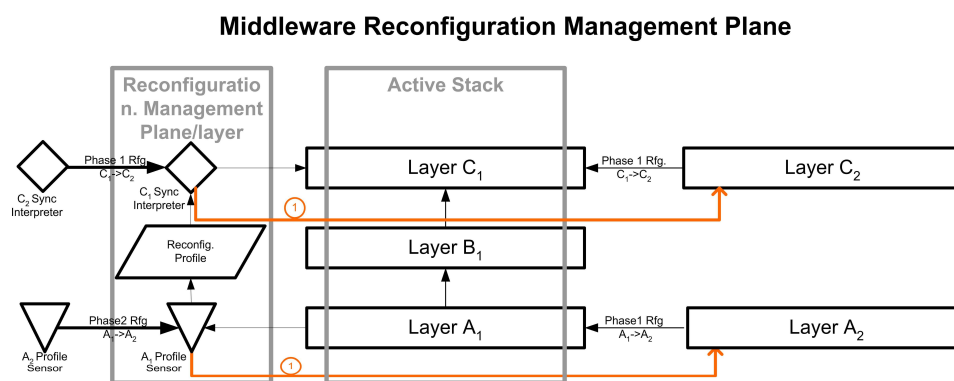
Middleware Reconfiguration Management Plane

Reconfiguration. Management Plane/layer

Active Stack

Phase 1 Rfg. $C_1$->$C_2$

$C_2$ Sync Interpreter

$C_1$ Sync Interpreter

Layer $C_1$

Phase 1 Rfg. $C_1$->$C_2$

Layer $C_2$

1

Reconfig. Profile

Layer $B_1$

Phase2 Rfg $A_1$->$A_2$

$A_2$ Profile Sensor

$A_1$ Profile Sensor

Layer $A_1$

Phase1 Rfg $A_1$->$A_2$

Layer $A_2$

1